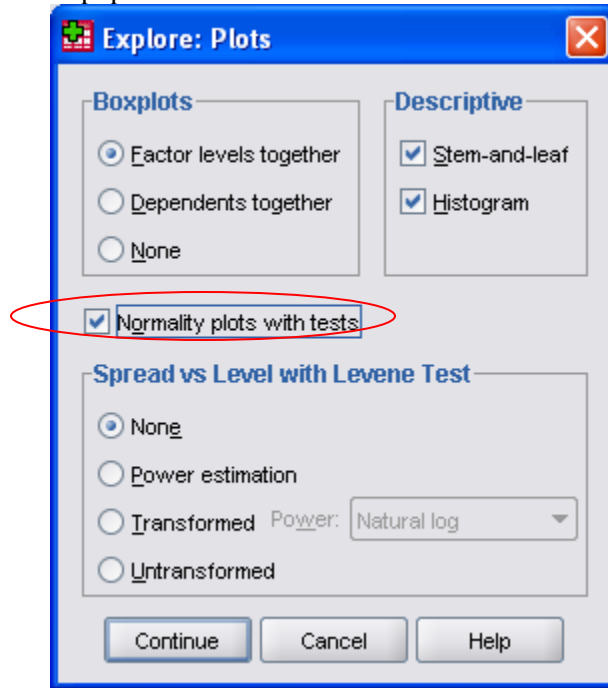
Explore: Plots

Boxplots

Factor levels together

Dependents together

None

Descriptive

Stem-and-leaf

Histogram

Normality plots with tests

Spread vs Level with Levene Test

None

Power estimation

Transformed Power: Natural log

Untransformed

Continue Cancel Help